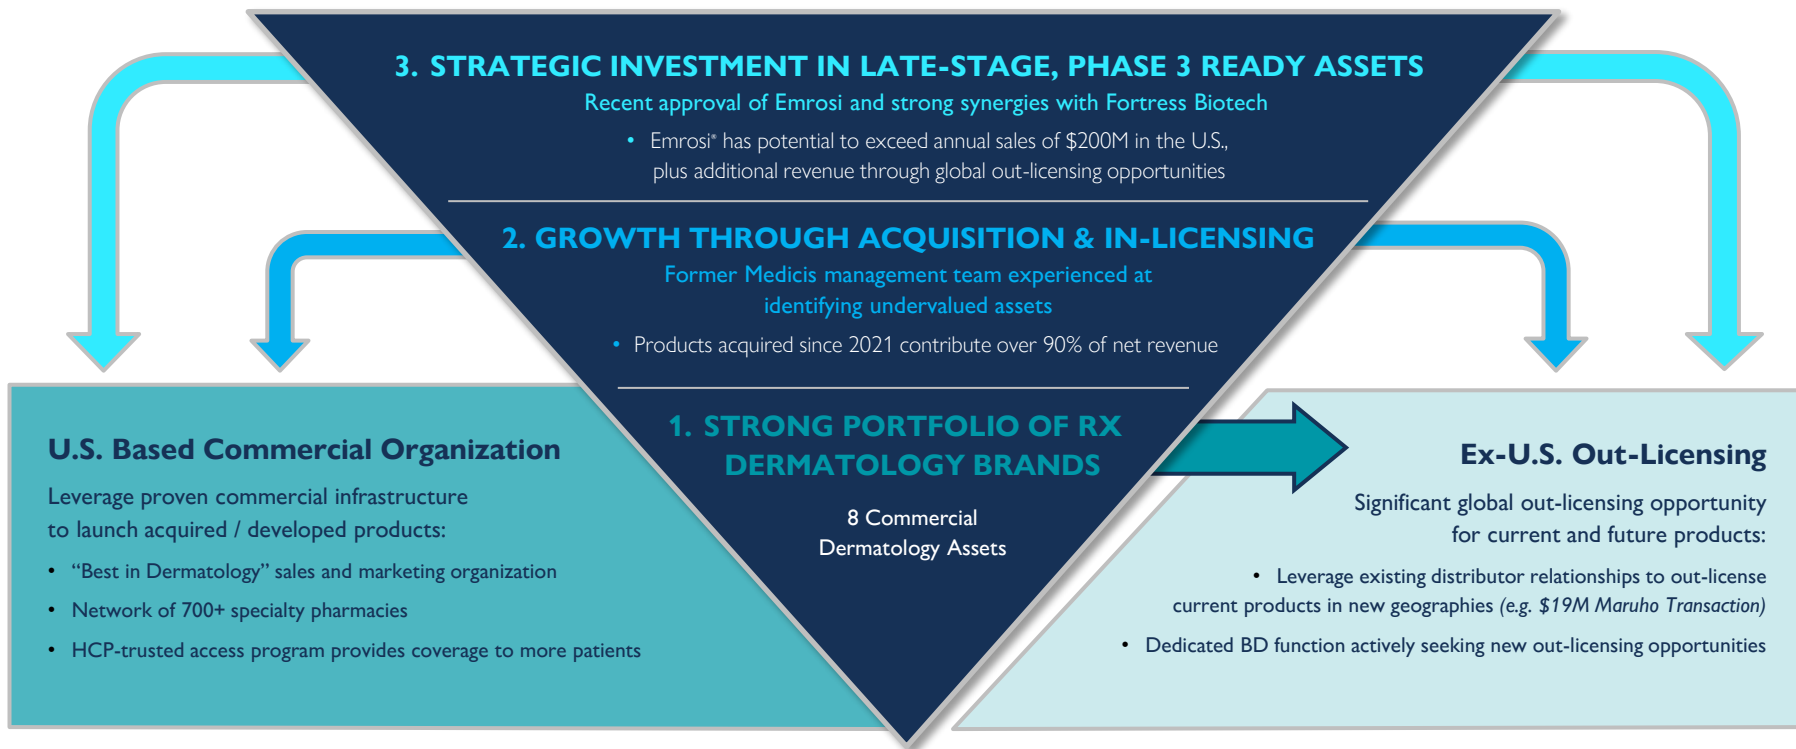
3. STRATEGIC INVESTMENT IN LATE-STAGE, PHASE 3 READY ASSETS

Recent approval of Emrosi and strong synergies with Fortress Biotech

• Emrosi® has potential to exceed annual sales of $200M in the U.S., plus additional revenue through global out-licensing opportunities

2. GROWTH THROUGH ACQUISITION & IN-LICENSING

Former Medicis management team experienced at identifying undervalued assets

• Products acquired since 2021 contribute over 90% of net revenue

1. STRONG PORTFOLIO OF RX DERMATOLOGY BRANDS

8 Commercial Dermatology Assets

U.S. Based Commercial Organization

Leverage proven commercial infrastructure to launch acquired / developed products:

• "Best in Dermatology" sales and marketing organization

• Network of 700+ specialty pharmacies

• HCP-trusted access program provides coverage to more patients

Ex-U.S. Out-Licensing

Significant global out-licensing opportunity for current and future products:

• Leverage existing distributor relationships to out-license current products in new geographies *(e.g. $19M Maruho Transaction)*

• Dedicated BD function actively seeking new out-licensing opportunities